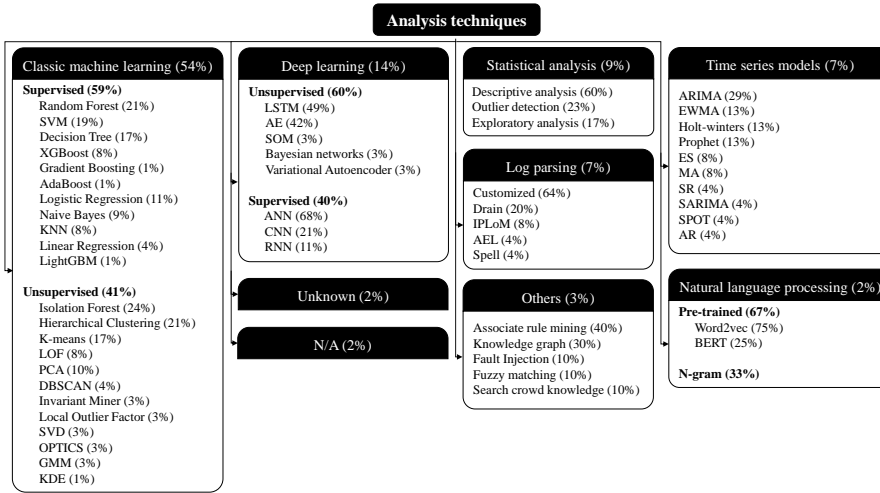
Analysis techniques

Classic machine learning (54%)

Supervised (59%)
Random Forest (21%)
SVM (19%)
Decision Tree (17%)
XGBoost (8%)
Gradient Boosting (1%)
AdaBoost (1%)
Logistic Regression (11%)
Naive Bayes (9%)
KNN (8%)
Linear Regression (4%)
LightGBM (1%)

Unsupervised (41%)
Isolation Forest (24%)
Hierarchical Clustering (21%)
K-means (17%)
LOF (8%)
PCA (10%)
DBSCAN (4%)
Invariant Miner (3%)
Local Outlier Factor (3%)
SVD (3%)
OPTICS (3%)
GMM (3%)
KDE (1%)

Deep learning (14%)

Unsupervised (60%)
LSTM (49%)
AE (42%)
SOM (3%)
Bayesian networks (3%)
Variational Autoencoder (3%)

Supervised (40%)
ANN (68%)
CNN (21%)
RNN (11%)

Unknown (2%)

N/A (2%)

Statistical analysis (9%)
Descriptive analysis (60%)
Outlier detection (23%)
Exploratory analysis (17%)

Log parsing (7%)
Customized (64%)
Drain (20%)
IPLoM (8%)
AEL (4%)
Spell (4%)

Others (3%)
Associate rule mining (40%)
Knowledge graph (30%)
Fault Injection (10%)
Fuzzy matching (10%)
Search crowd knowledge (10%)

Time series models (7%)
ARIMA (29%)
EWMA (13%)
Holt-winters (13%)
Prophet (13%)
ES (8%)
MA (8%)
SR (4%)
SARIMA (4%)
SPOT (4%)
AR (4%)

Natural language processing (2%)
Pre-trained (67%)
Word2vec (75%)
BERT (25%)

N-gram (33%)